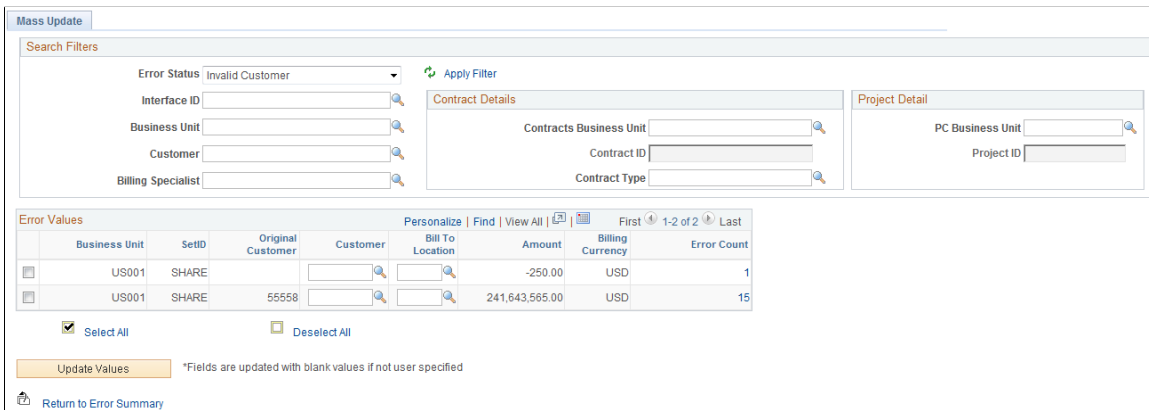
Mass Update

Search Filters

Error Status Invalid Customer

Apply Filter

Interface ID

Business Unit

Customer

Billing Specialist

Contract Details

Contracts Business Unit

Contract ID

Contract Type

Project Detail

PC Business Unit

Project ID

Error Values

Personalize | Find | View All | First 1-2 of 2 Last

| | Business Unit | SetID | Original Customer | Customer | Bill To Location | Amount | Billing Currency | Error Count |
|---|---|---|---|---|---|---|---|---|
| | US001 | SHARE | | | | -250.00 | USD | 1 |
| | US001 | SHARE | 55558 | | | 241,643,565.00 | USD | 15 |

Select All

Deselect All

Update Values

*Fields are updated with blank values if not user specified

Return to Error Summary